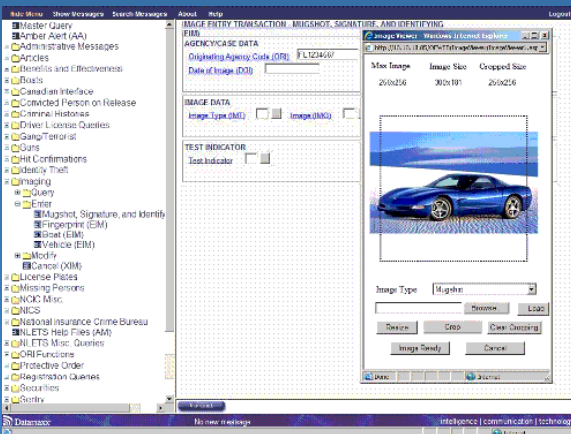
Hide Menu Show Messages Search Messages About Help Logout

Master Query
Amber Alert (AA)
Administrative Messages
Articles
Benefits and Effectiveness
Boats
Canadian Interface
Convicted Person on Release
Criminal Histories
Driver License Queries
Gang/Terrorist
Guns
Hit Confirmations
Identity Theft
Imaging
Query
Enter
Mugshot, Signature, and Identify
Fingerprint (EIM)
Boat (EIM)
Vehicle (EIM)
Modify
Cancel (XIM)
License Plates
Missing Persons
NCIC Misc.
NICS
National Insurance Crime Bureau
NLETS Help Files (AM)
NLETS Misc. Queries
ORI Functions
Protective Order
Registration Queries
Securities
Sentry

IMAGE ENTRY TRANSACTION - MUGSHOT, SIGNATURE, AND IDENTIFYING
EIM)
AGENCY/CASE DATA
Originating Agency Code (ORI) FL1234567
Date of Image (DOI)

IMAGE DATA
Image Type (IMT)
Image (IMG)

TEST INDICATOR
Test Indicator

Image Viewer - Windows Internet Explorer
http://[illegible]

| Max Image | Image Size | Cropped Size |
|---|---|---|
| 256x256 | 302x181 | 256x256 |

Image Type Mugshot
Browse Load
Resize Crop Clear Cropping
Image Ready Cancel

Done Internet

Datamaxx No new message intelligence | communication | technology